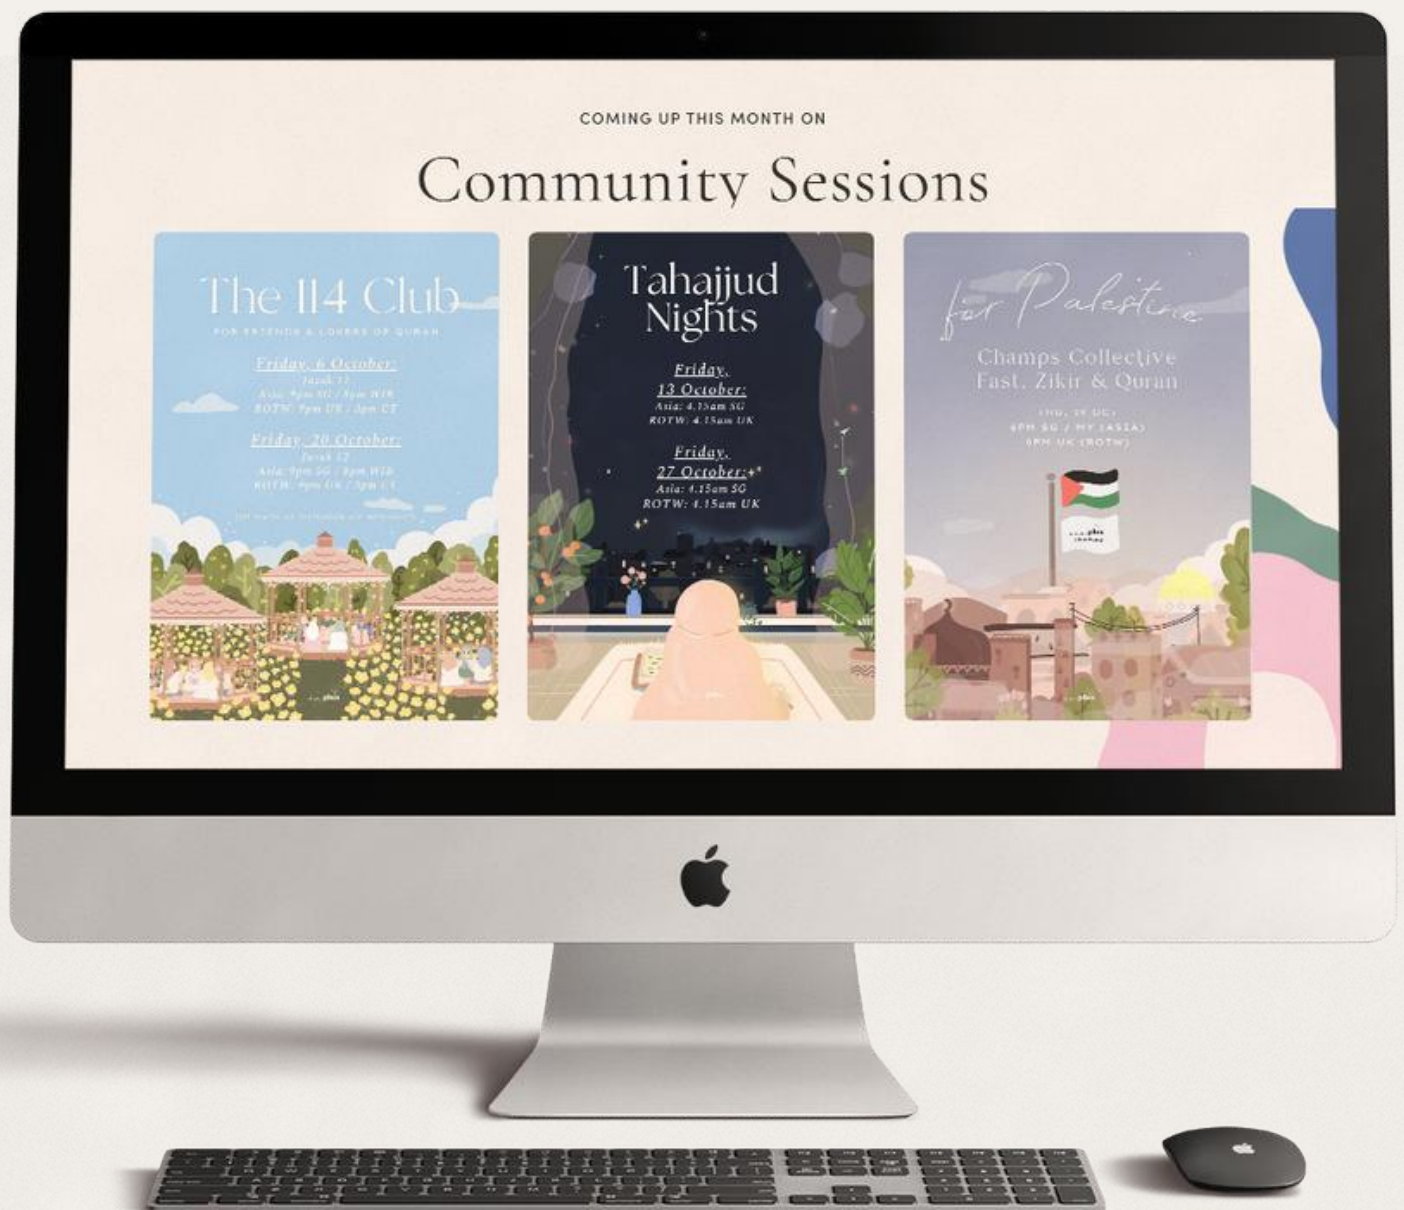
COMING UP THIS MONTH ON

Community Sessions

The 114 Club

FOR FRIENDS & LOVERS OF QURAN

Friday, 6 October:
Juzuk 11
Asia: 9pm SG / 8pm WIB
ROTW: 9pm UK / 4pm CT

Friday, 20 October:
Juzuk 12
Asia: 9pm SG / 8pm WIB
ROTW: 9pm UK / 4pm CT

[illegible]

Tahajjud Nights

Friday,
13 October:
Asia: 4.15am SG
ROTW: 4.15am UK

Friday,
27 October:
Asia: 4.15am SG
ROTW: 4.15am UK

for Palestine

Champs Collective
Fast, Zikir & Quran

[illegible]
6PM SG / MY (ASIA)
6PM UK (ROTW)